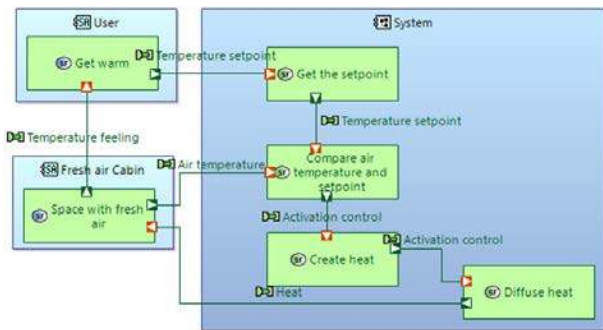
User

Get warm

Temperature setpoint

Temperature feeling

Fresh air Cabin

Space with fresh air

Air temperature

System

Get the setpoint

Temperature setpoint

Compare air temperature and setpoint

Activation control

Create heat

Activation control

Diffuse heat

Heat